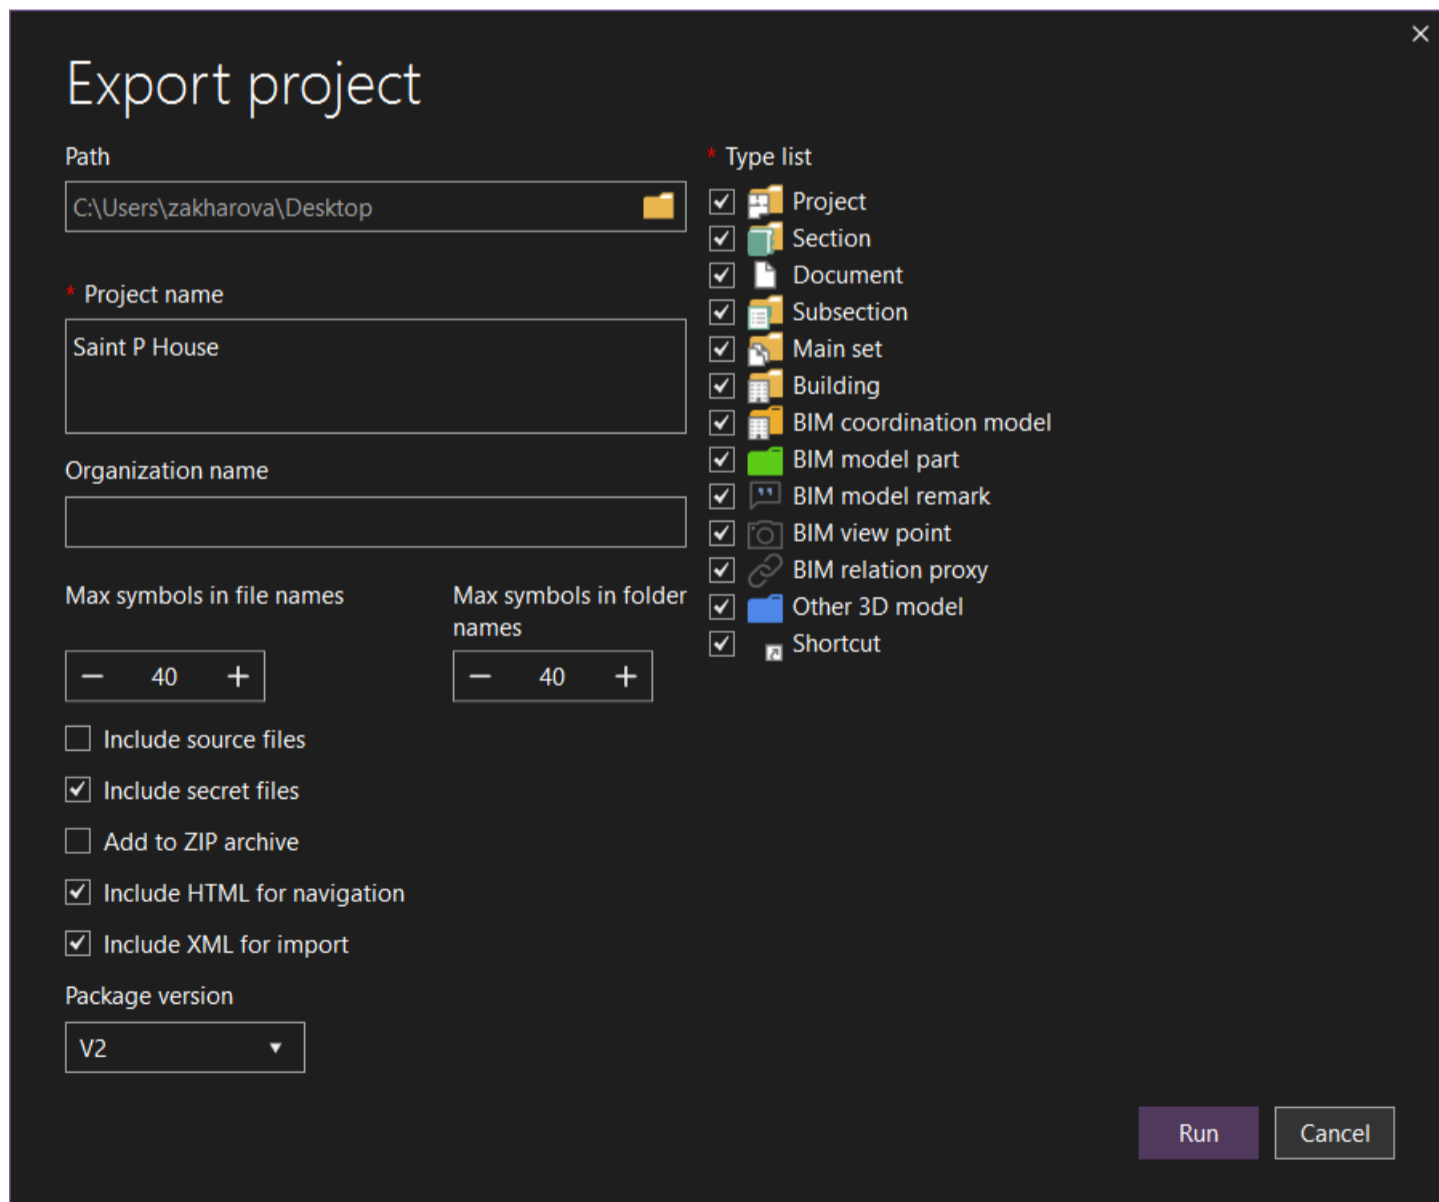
Export project

Path

C:\Users\zakharova\Desktop

* Project name

Saint P House

Organization name

Max symbols in file names

− 40 +

Max symbols in folder names

− 40 +

Include source files

Include secret files

Add to ZIP archive

Include HTML for navigation

Include XML for import

Package version

V2

* Type list

Project
Section
Document
Subsection
Main set
Building
BIM coordination model
BIM model part
BIM model remark
BIM view point
BIM relation proxy
Other 3D model
Shortcut

Run

Cancel